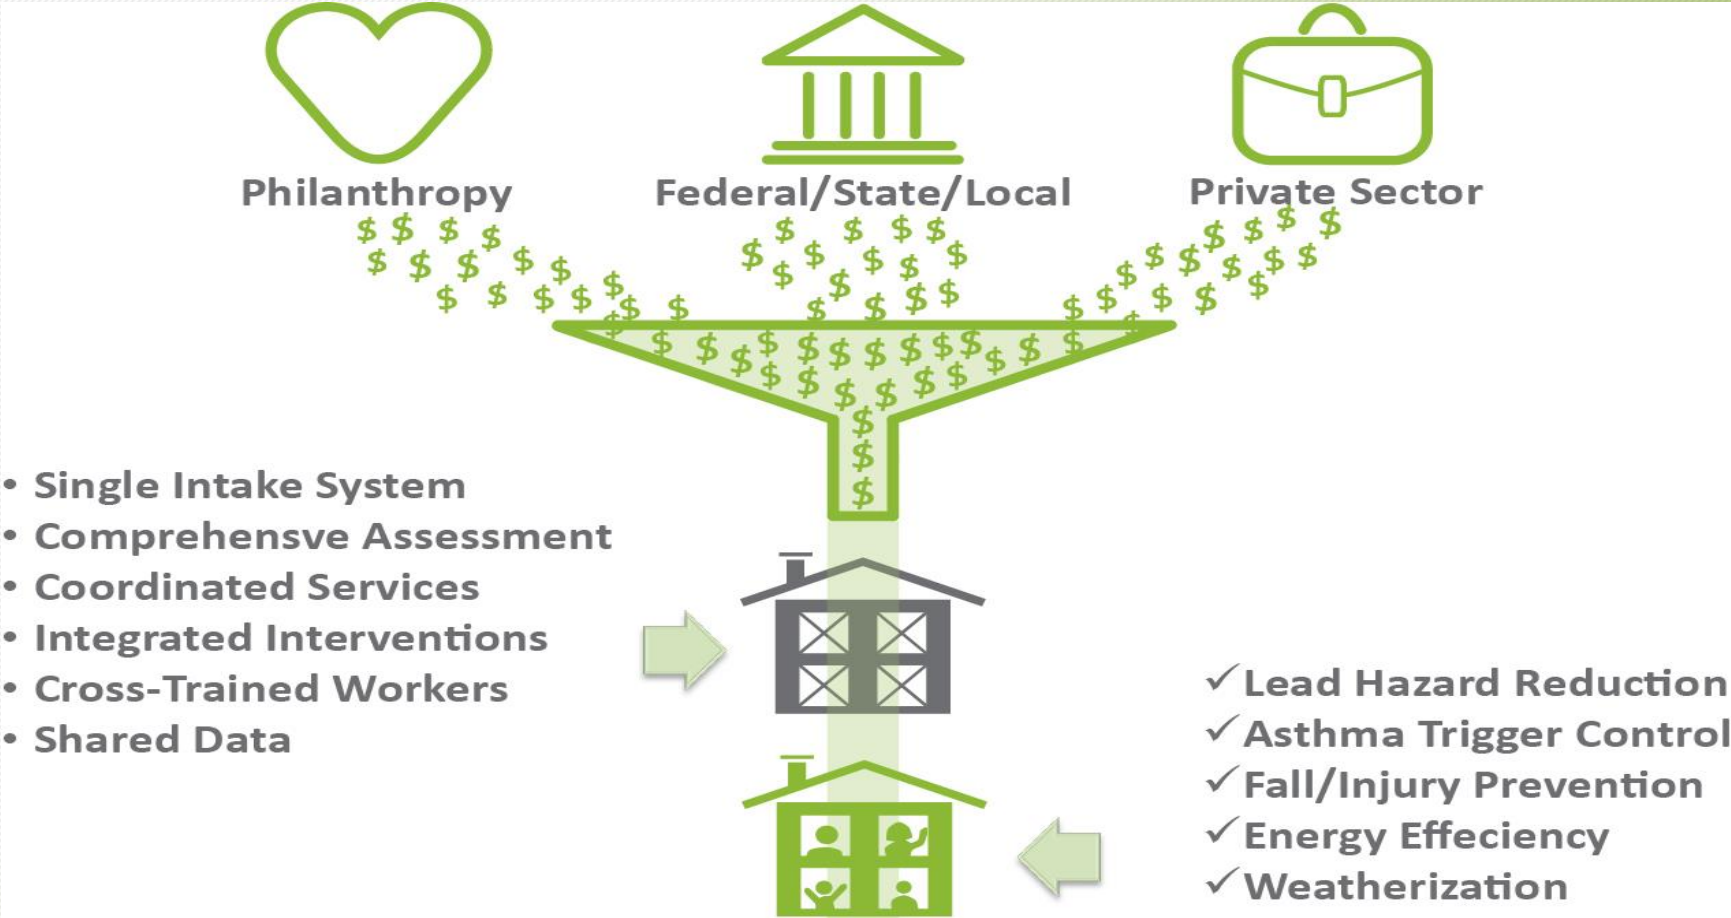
Philanthropy

Federal/State/Local

Private Sector

• Single Intake System
• Comprehensve Assessment
• Coordinated Services
• Integrated Interventions
• Cross-Trained Workers
• Shared Data

✓Lead Hazard Reduction
✓Asthma Trigger Control
✓Fall/Injury Prevention
✓Energy Effeciency
✓Weatherization